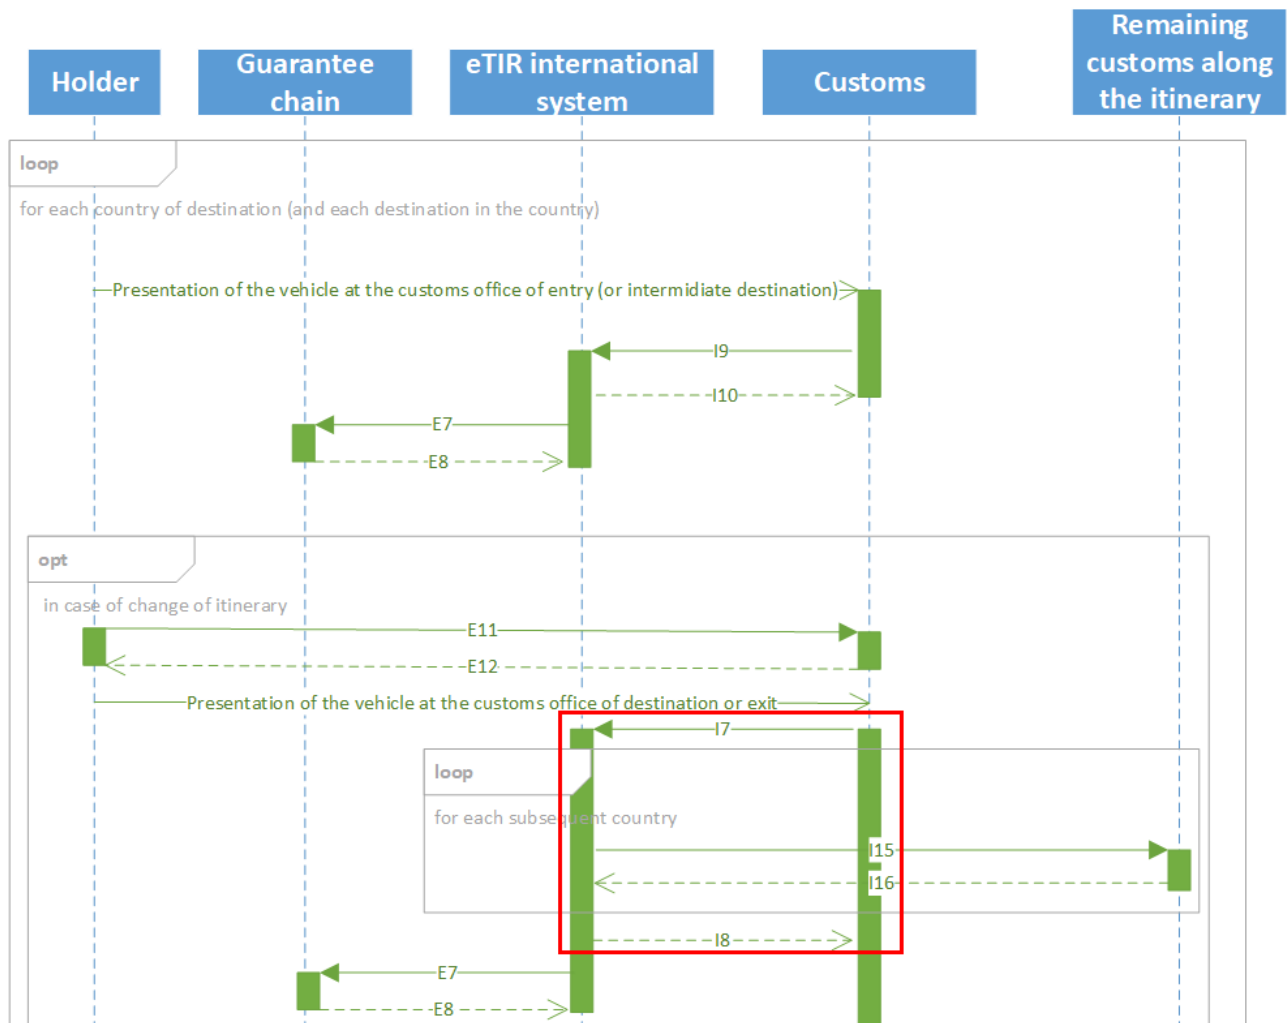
Holder

Guarantee chain

eTIR international system

Customs

Remaining customs along the itinerary

loop

for each country of destination (and each destination in the country)

Presentation of the vehicle at the customs office of entry (or intermidiate destination)

I9

I10

E7

E8

opt

in case of change of itinerary

E11

E12

Presentation of the vehicle at the customs office of destination or exit

I7

loop

for each subsequent country

I15

I16

I8

E7

E8